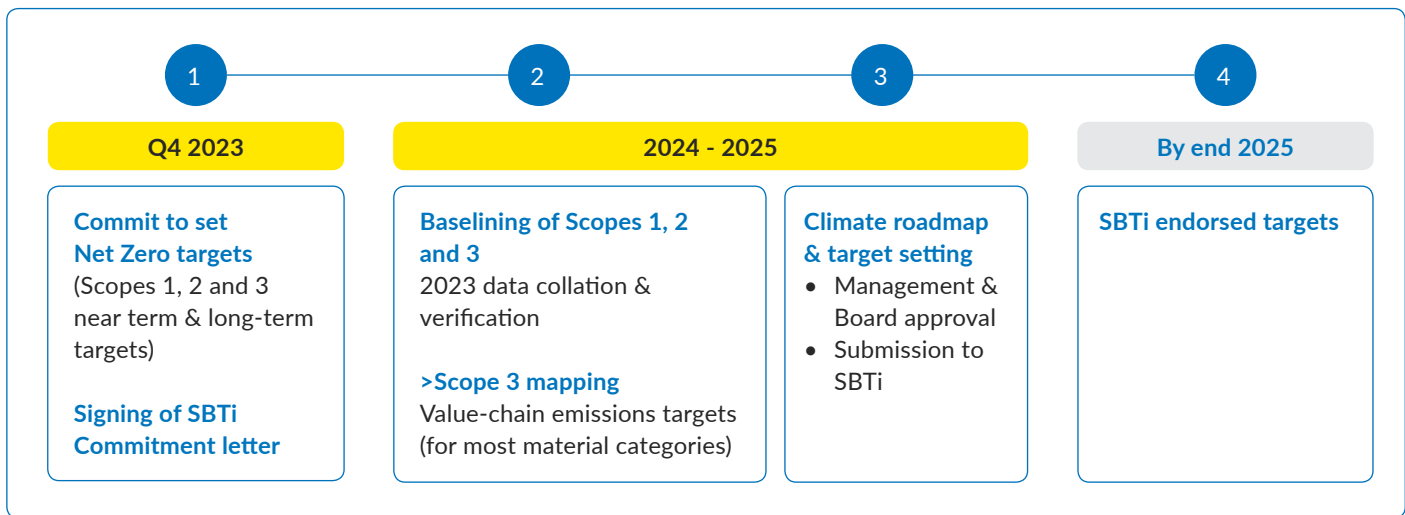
1

2

3

4

Q4 2023

2024 - 2025

By end 2025

Commit to set Net Zero targets
(Scopes 1, 2 and 3 near term & long-term targets)

Signing of SBTi Commitment letter

Baselining of Scopes 1, 2 and 3
2023 data collation & verification

>Scope 3 mapping
Value-chain emissions targets (for most material categories)

Climate roadmap & target setting
- Management & Board approval
- Submission to SBTi

SBTi endorsed targets